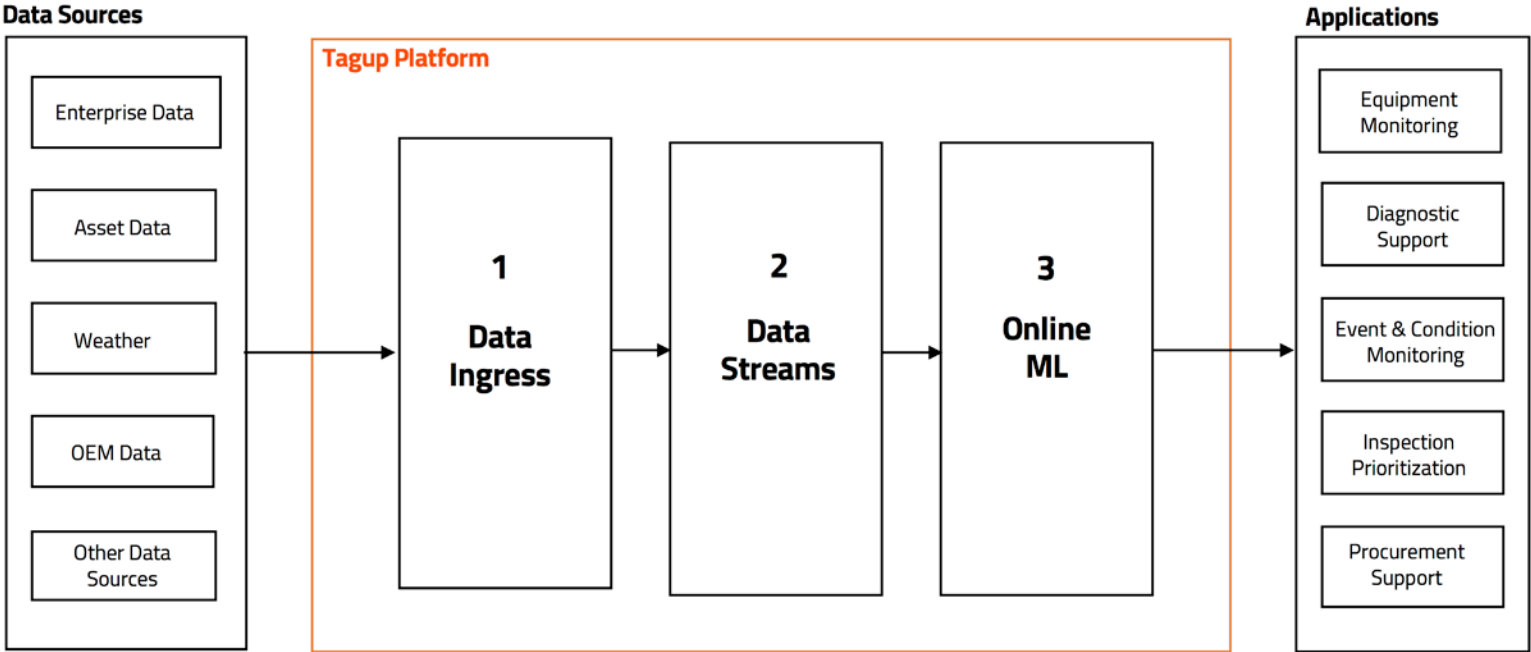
Data Sources

Enterprise Data

Asset Data

Weather

OEM Data

Other Data Sources

Tagup Platform

1
Data Ingress

2
Data Streams

3
Online ML

Applications

Equipment Monitoring

Diagnostic Support

Event & Condition Monitoring

Inspection Prioritization

Procurement Support